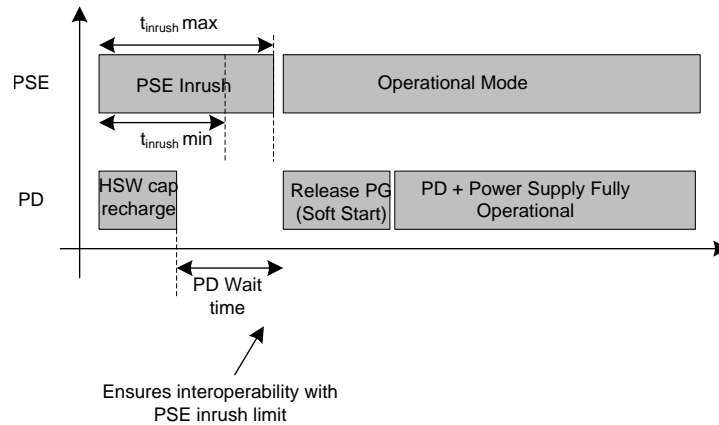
$t_{inrush}$ max

PSE

PSE Inrush

Operational Mode

$t_{inrush}$ min

PD

HSW cap recharge

Release PG (Soft Start)

PD + Power Supply Fully Operational

PD Wait time

Ensures interoperability with PSE inrush limit